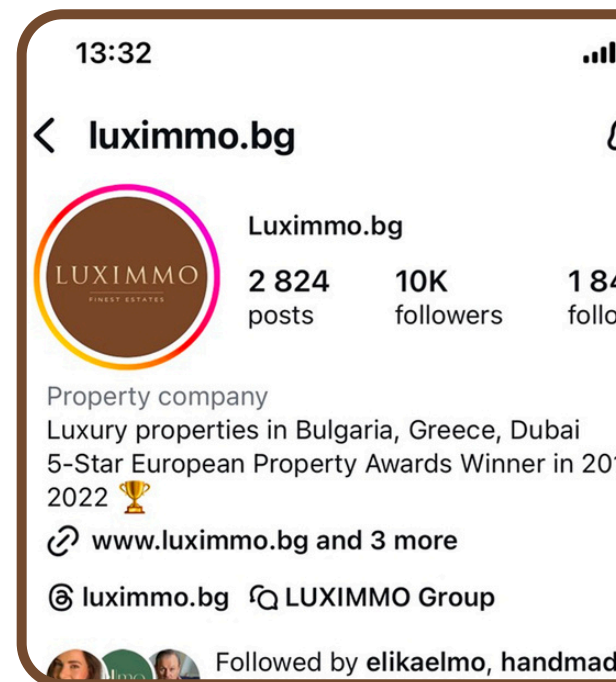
13:32

luximmo.bg

LUXIMMO
FINEST ESTATES

Luximmo.bg

2 824
posts

10K
followers

1 84
follo

Property company
Luxury properties in Bulgaria, Greece, Dubai
5-Star European Property Awards Winner in 20
2022 🏆

www.luximmo.bg and 3 more

luximmo.bg LUXIMMO Group

Followed by elikaelmo, handmad